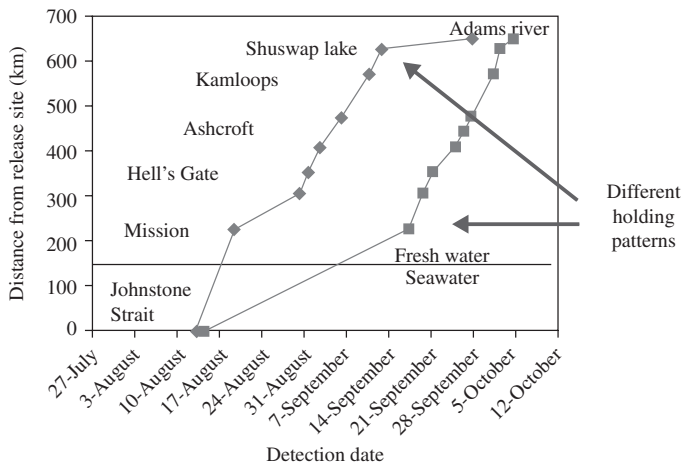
Distance from release site (km)

700
600
500
400
300
200
100
0

Adams river
Shuswap lake
Kamloops
Ashcroft
Hell's Gate
Mission
Fresh water
Seawater
Johnstone Strait

Different holding patterns

27-July
3-August
10-August
17-August
24-August
31-August
7-September
14-September
21-September
28-September
5-October
12-October

Detection date